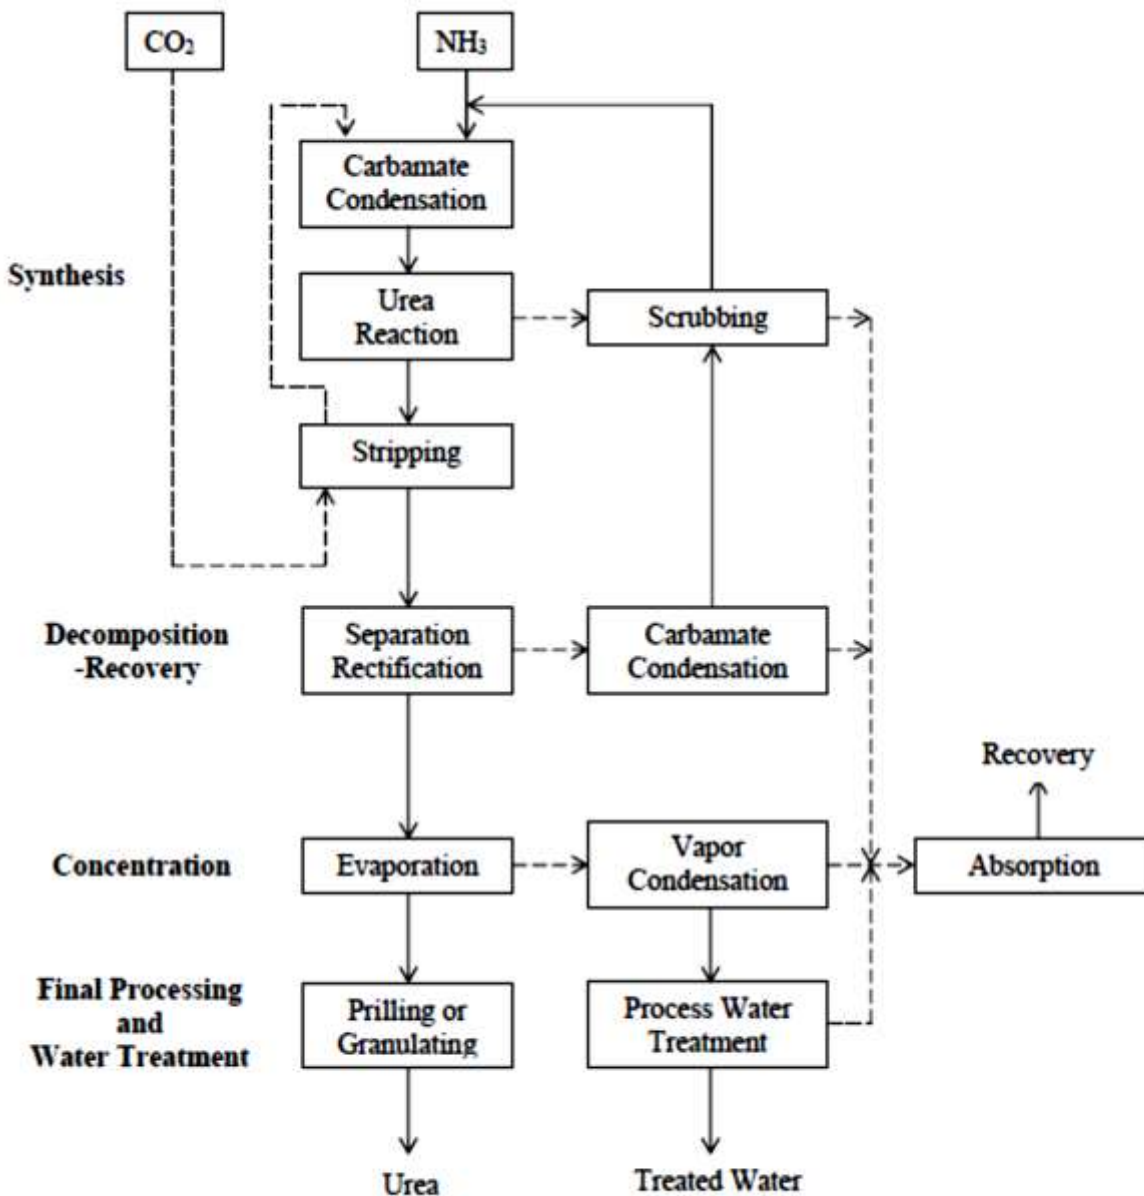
$CO_2$

$NH_3$

Carbamate Condensation

Synthesis

Urea Reaction

Scrubbing

Stripping

Decomposition -Recovery

Separation Rectification

Carbamate Condensation

Recovery

Concentration

Evaporation

Vapor Condensation

Absorption

Final Processing and Water Treatment

Prilling or Granulating

Process Water Treatment

Urea

Treated Water